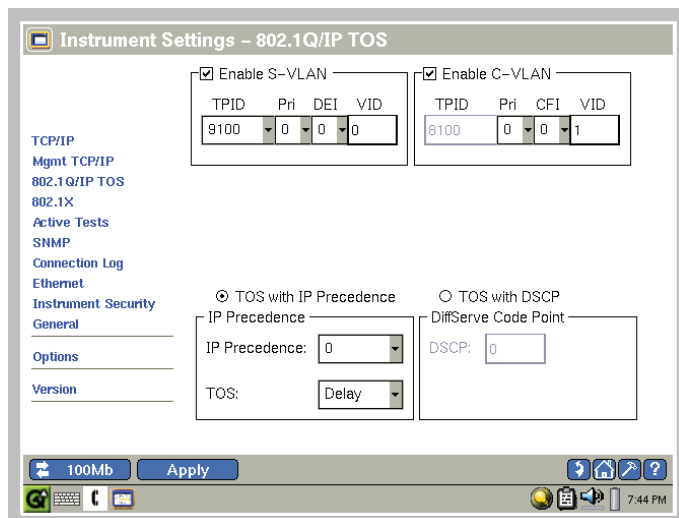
Instrument Settings – 802.1Q/IP TOS

☑ Enable S-VLAN

| TPID | Pri | DEI | VID |
|---|---|---|---|
| 9100 | 0 | 0 | 0 |

☑ Enable C-VLAN

| TPID | Pri | CFI | VID |
|---|---|---|---|
| 8100 | 0 | 0 | 1 |

TCP/IP
Mgmt TCP/IP
802.1Q/IP TOS
802.1X
Active Tests
SNMP
Connection Log
Ethernet
Instrument Security
General
Options
Version

⊙ TOS with IP Precedence
○ TOS with DSCP

IP Precedence
IP Precedence: 0
TOS: Delay

DiffServe Code Point
DSCP: 0

100Mb
Apply

7:44 PM